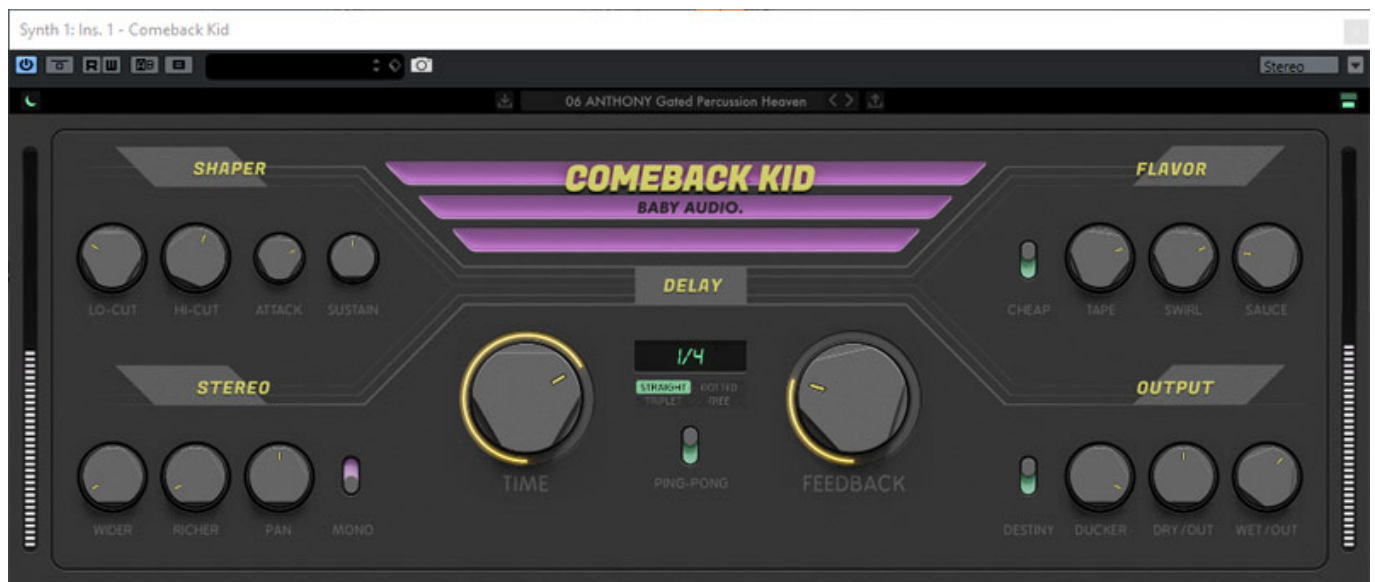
Synth 1: Ins. 1 - Comeback Kid

R W

Stereo

06 ANTHONY Gated Percussion Heaven

SHAPER

COMEBACK KID

BABY AUDIO.

FLAVOR

LO-CUT HI-CUT ATTACK SUSTAIN

DELAY

CHEAP TAPE SWIRL SAUCE

1/4

STRAIGHT DOTTED TRIPLET FREE

STEREO

OUTPUT

TIME

PING-PONG

FEEDBACK

WIDER RICHER PAN MONO

DESTINY DUCKER DRY/OUT WET/OUT